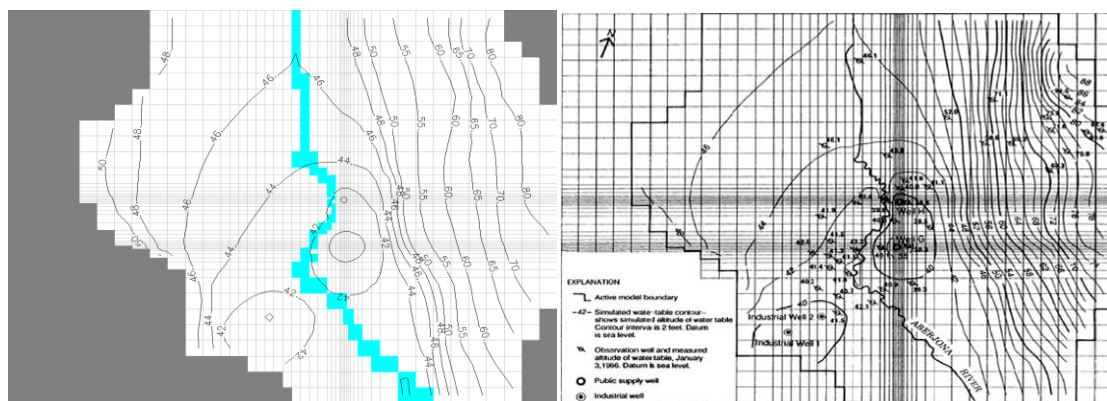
46
48
50
48
46
46
44
42
44
42
44
46
48
50
55
60
65
70
80
50
55
60
65
70
80
48
50
55
60
65
70
80
48
50
55
60
65
70
44
42
42
44
46
48
50
55
60
65
44
48
55
60
42

N
46
44
42
40
EXPLANATION
Active model boundary
—42— Simulated water-table contour-shows simulated altitude of water table. Contour interval is 2 feet. Datum is sea level.
Observation well and measured altitude of water table, January 3, 1966. Datum is sea level.
Public supply well
Industrial well
Industrial Well 2
Industrial Well 1
ABERJONA RIVER
Well G
Well H